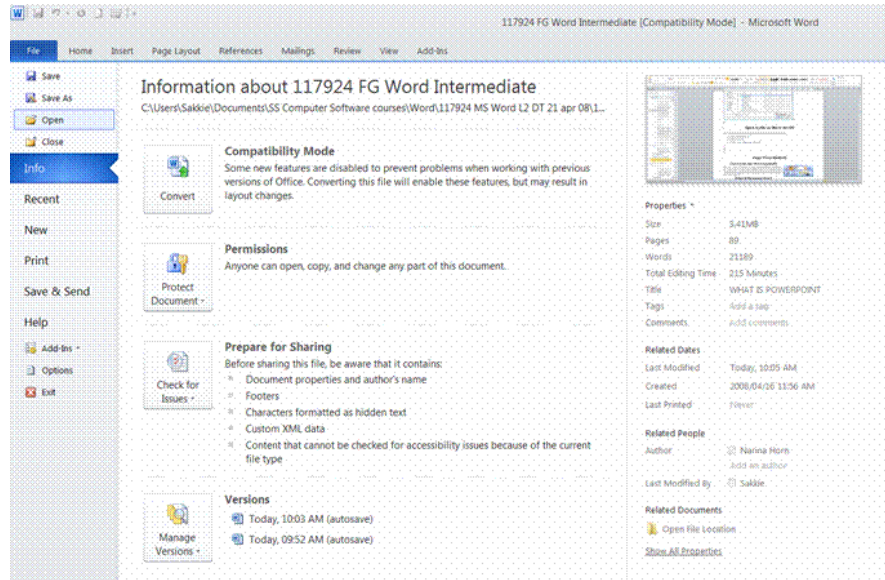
117924 FG Word Intermediate [Compatibility Mode] - Microsoft Word

File Home Insert Page Layout References Mailings Review View Add-Ins

Save
Save As
Open
Close
Info
Recent
New
Print
Save & Send
Help
Add-Ins
Options
Exit

Information about 117924 FG Word Intermediate
C:\Users\Sakkie\Documents\SS Computer Software courses\Word\117924 MS Word L2 DT 21 apr 08\1...

Convert
Compatibility Mode
Some new features are disabled to prevent problems when working with previous versions of Office. Converting this file will enable these features, but may result in layout changes.

Protect Document
Permissions
Anyone can open, copy, and change any part of this document.

Check for Issues
Prepare for Sharing
Before sharing this file, be aware that it contains:
Document properties and author's name
Footers
Characters formatted as hidden text
Custom XML data
Content that cannot be checked for accessibility issues because of the current file type

Manage Versions
Versions
Today, 10:03 AM (autosave)
Today, 09:52 AM (autosave)

Properties
Size 5.41MB
Pages 89
Words 21189
Total Editing Time 215 Minutes
Title WHAT IS POWERPOINT
Tags Add a tag
Comments Add comments

Related Dates
Last Modified Today, 10:05 AM
Created 2008/04/16 11:56 AM
Last Printed Never

Related People
Author Narina Horn
Add an author
Last Modified By Sakkie

Related Documents
Open File Location
Show All Properties